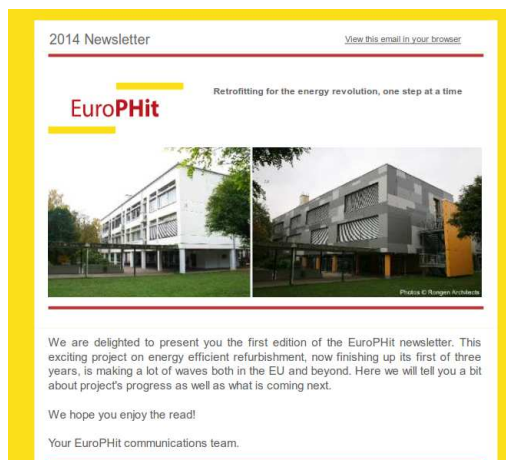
2014 Newsletter

View this email in your browser

EuroPHit

Retrofitting for the energy revolution, one step at a time

Photos © Rongen Architects

We are delighted to present you the first edition of the EuroPHit newsletter. This exciting project on energy efficient refurbishment, now finishing up its first of three years, is making a lot of waves both in the EU and beyond. Here we will tell you a bit about project's progress as well as what is coming next.

We hope you enjoy the read!

Your EuroPHit communications team.